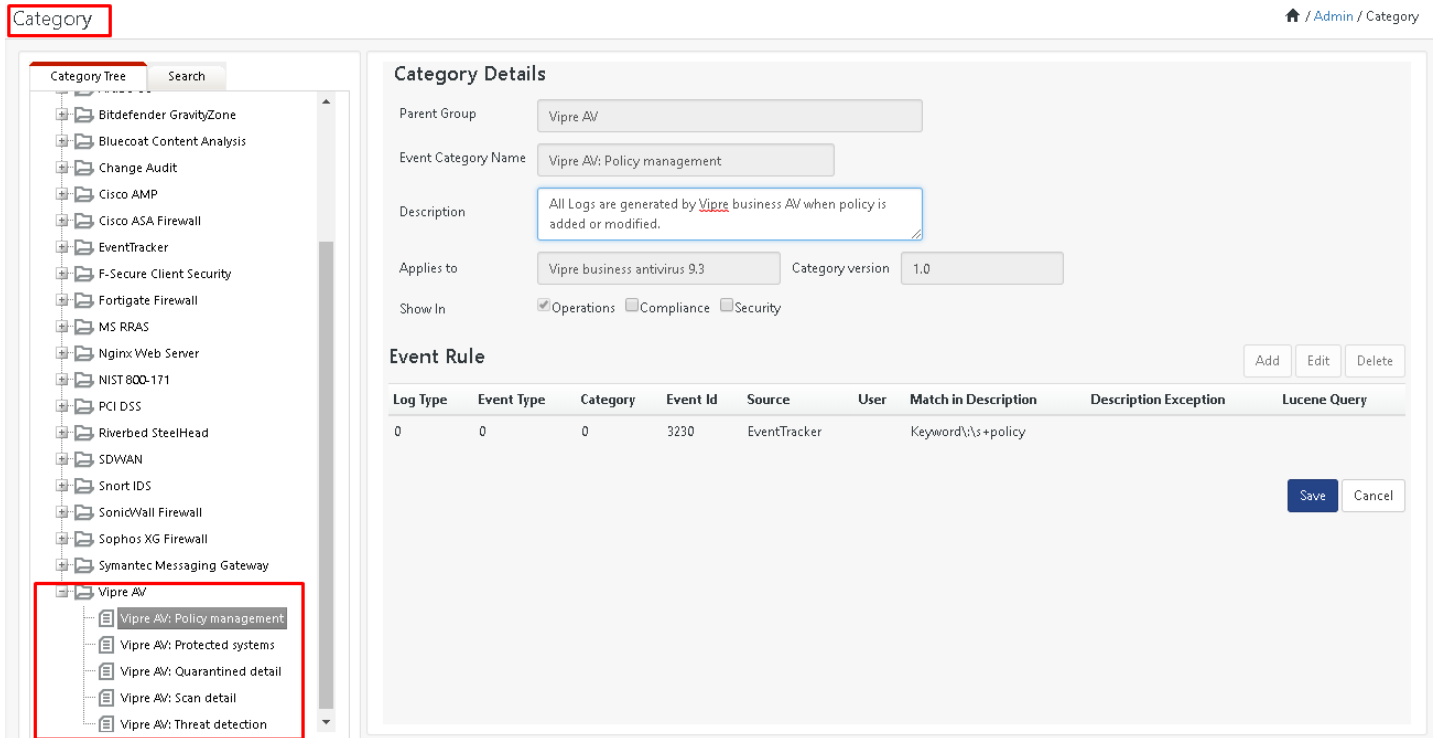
Category

/ Admin / Category

Category Tree
Search

Bitdefender GravityZone
Bluecoat Content Analysis
Change Audit
Cisco AMP
Cisco ASA Firewall
EventTracker
F-Secure Client Security
Fortigate Firewall
MS RRAS
Nginx Web Server
NIST 800-171
PCI DSS
Riverbed SteelHead
SDWAN
Snort IDS
SonicWall Firewall
Sophos XG Firewall
Symantec Messaging Gateway
Vipre AV
Vipre AV: Policy management
Vipre AV: Protected systems
Vipre AV: Quarantined detail
Vipre AV: Scan detail
Vipre AV: Threat detection

Category Details

Parent Group
Vipre AV

Event Category Name
Vipre AV: Policy management

Description
All Logs are generated by Vipre business AV when policy is added or modified.

Applies to
Vipre business antivirus 9.3
Category version
1.0

Show In
Operations Compliance Security

Event Rule

Add Edit Delete

| Log Type | Event Type | Category | Event Id | Source | User | Match in Description | Description Exception | Lucene Query |
|---|---|---|---|---|---|---|---|---|
| 0 | 0 | 0 | 3230 | EventTracker | | Keyword\:\s+policy | | |

Save Cancel